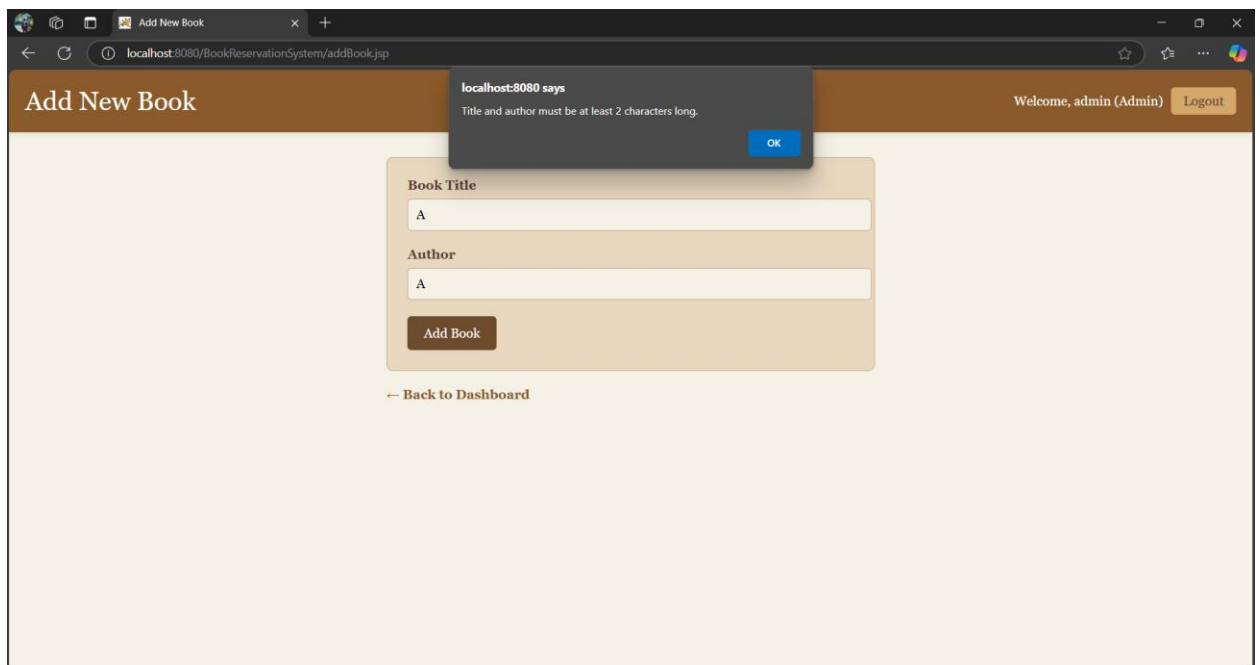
Add New Book
localhost:8080/BookReservationSystem/addBook.jsp

Add New Book

localhost:8080 says
Title and author must be at least 2 characters long.
OK

Welcome, admin (Admin) Logout

Book Title
A
Author
A
Add Book

← Back to Dashboard